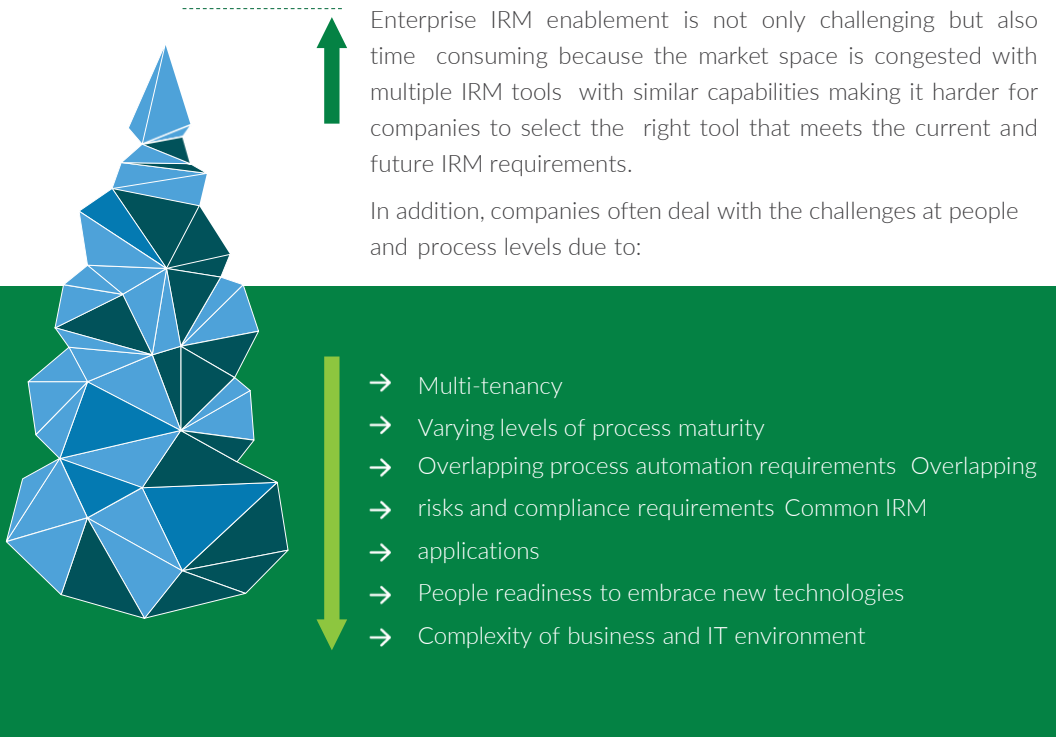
Enterprise IRM enablement is not only challenging but also time consuming because the market space is congested with multiple IRM tools with similar capabilities making it harder for companies to select the right tool that meets the current and future IRM requirements.

In addition, companies often deal with the challenges at people and process levels due to:

→ Multi-tenancy
→ Varying levels of process maturity
→ Overlapping process automation requirements Overlapping
→ risks and compliance requirements Common IRM
→ applications
→ People readiness to embrace new technologies
→ Complexity of business and IT environment